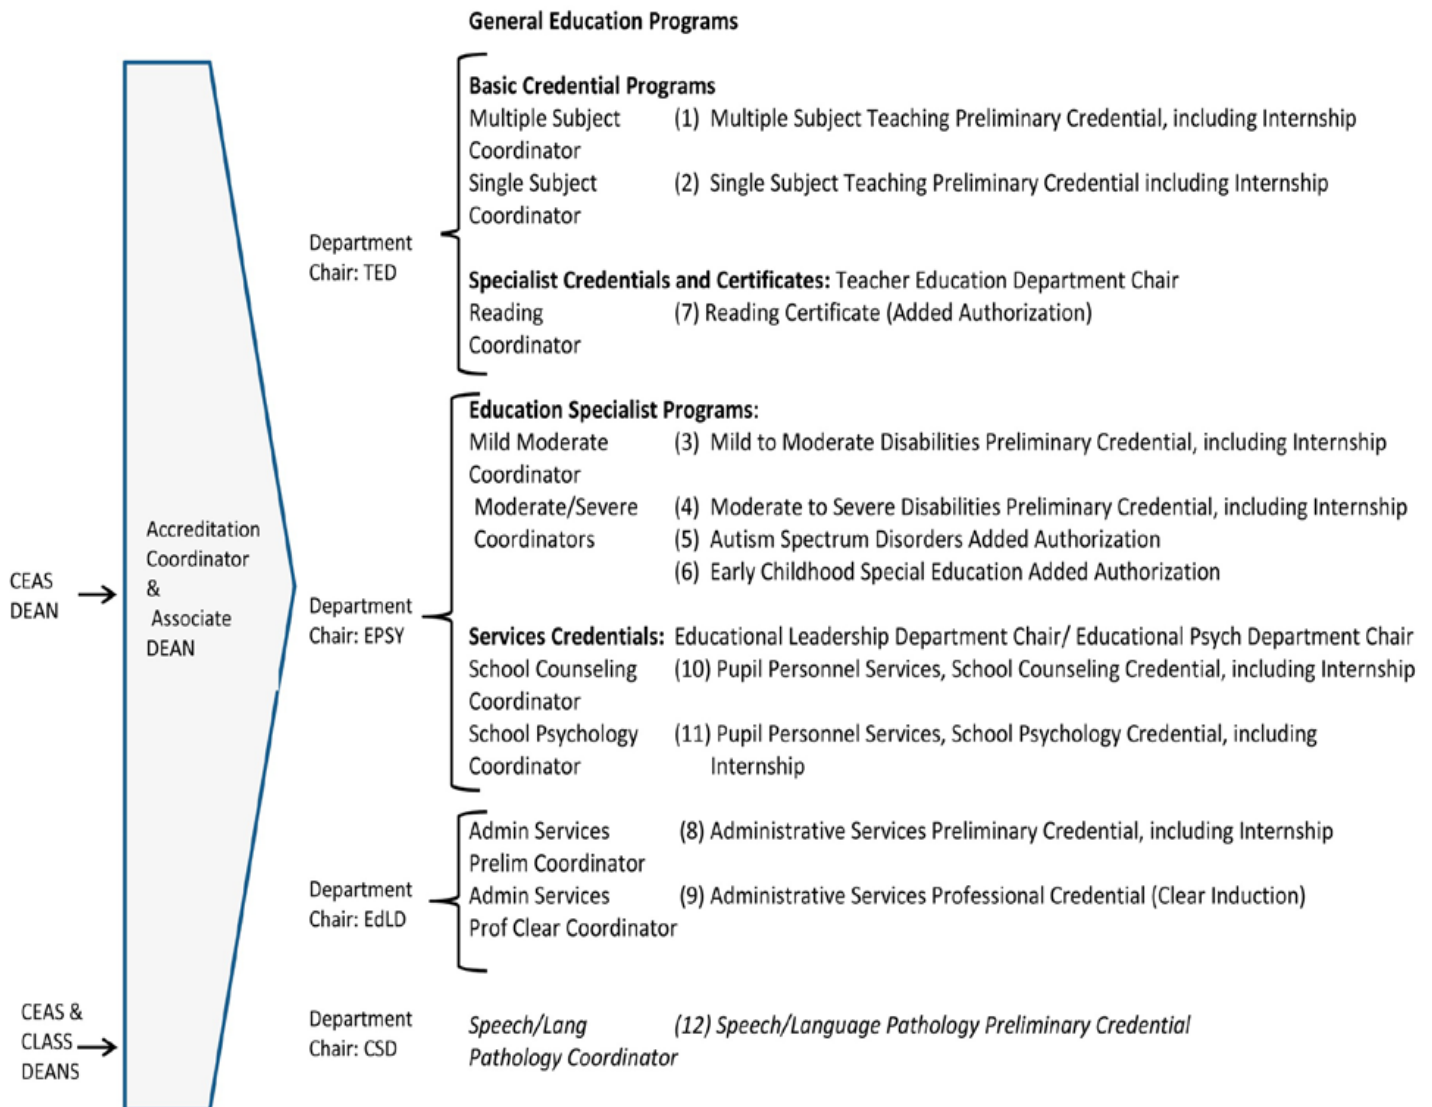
General Education Programs

CEAS DEAN

Accreditation Coordinator & Associate DEAN

Department Chair: TED

Basic Credential Programs

| | |
|---|---|
| Multiple Subject Coordinator | (1) Multiple Subject Teaching Preliminary Credential, including Internship |
| Single Subject Coordinator | (2) Single Subject Teaching Preliminary Credential including Internship |

Specialist Credentials and Certificates: Teacher Education Department Chair

| | |
|---|---|
| Reading Coordinator | (7) Reading Certificate (Added Authorization) |

Department Chair: EPSY

Education Specialist Programs:

| | |
|---|---|
| Mild Moderate Coordinator | (3) Mild to Moderate Disabilities Preliminary Credential, including Internship |
| Moderate/Severe Coordinators | (4) Moderate to Severe Disabilities Preliminary Credential, including Internship<br>(5) Autism Spectrum Disorders Added Authorization<br>(6) Early Childhood Special Education Added Authorization |

Services Credentials: Educational Leadership Department Chair/ Educational Psych Department Chair

| | |
|---|---|
| School Counseling Coordinator | (10) Pupil Personnel Services, School Counseling Credential, including Internship |
| School Psychology Coordinator | (11) Pupil Personnel Services, School Psychology Credential, including Internship |

Department Chair: EdLD

| | |
|---|---|
| Admin Services Prelim Coordinator | (8) Administrative Services Preliminary Credential, including Internship |
| Admin Services Prof Clear Coordinator | (9) Administrative Services Professional Credential (Clear Induction) |

CEAS & CLASS DEANS

Department Chair: CSD

| | |
|---|---|
| Speech/Lang Pathology Coordinator | (12) Speech/Language Pathology Preliminary Credential |